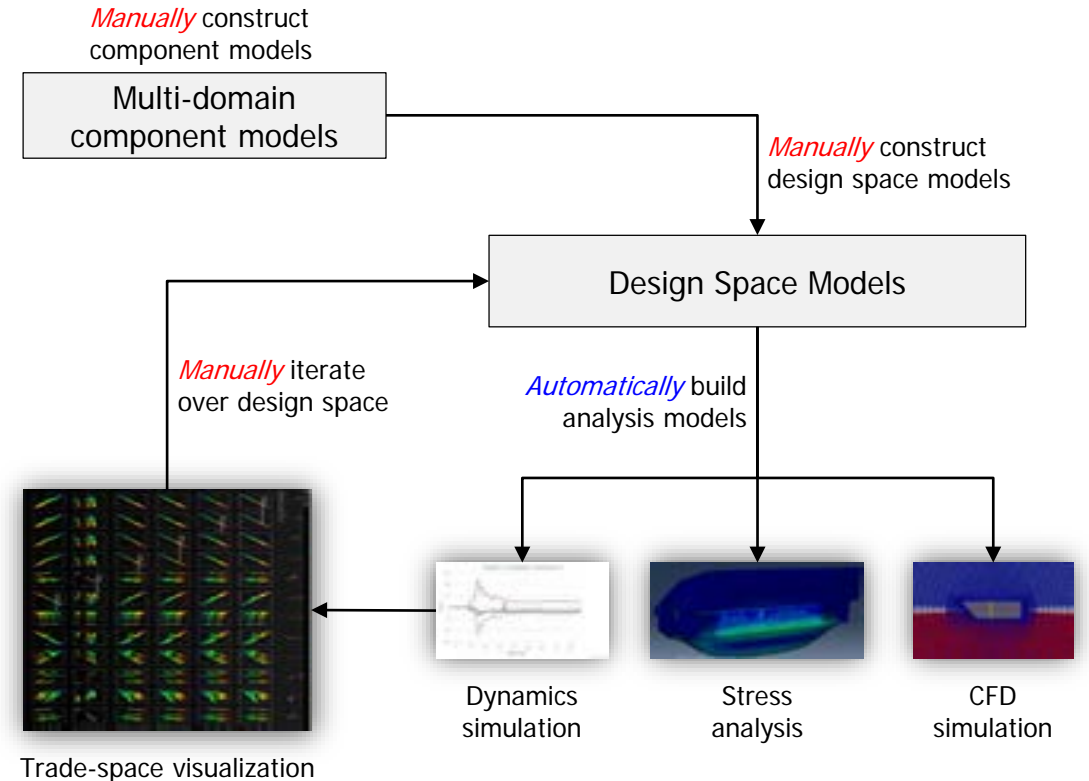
Manually construct component models

Multi-domain component models

Manually construct design space models

Design Space Models

Manually iterate over design space

Automatically build analysis models

Dynamics simulation

Stress analysis

CFD simulation

Trade-space visualization